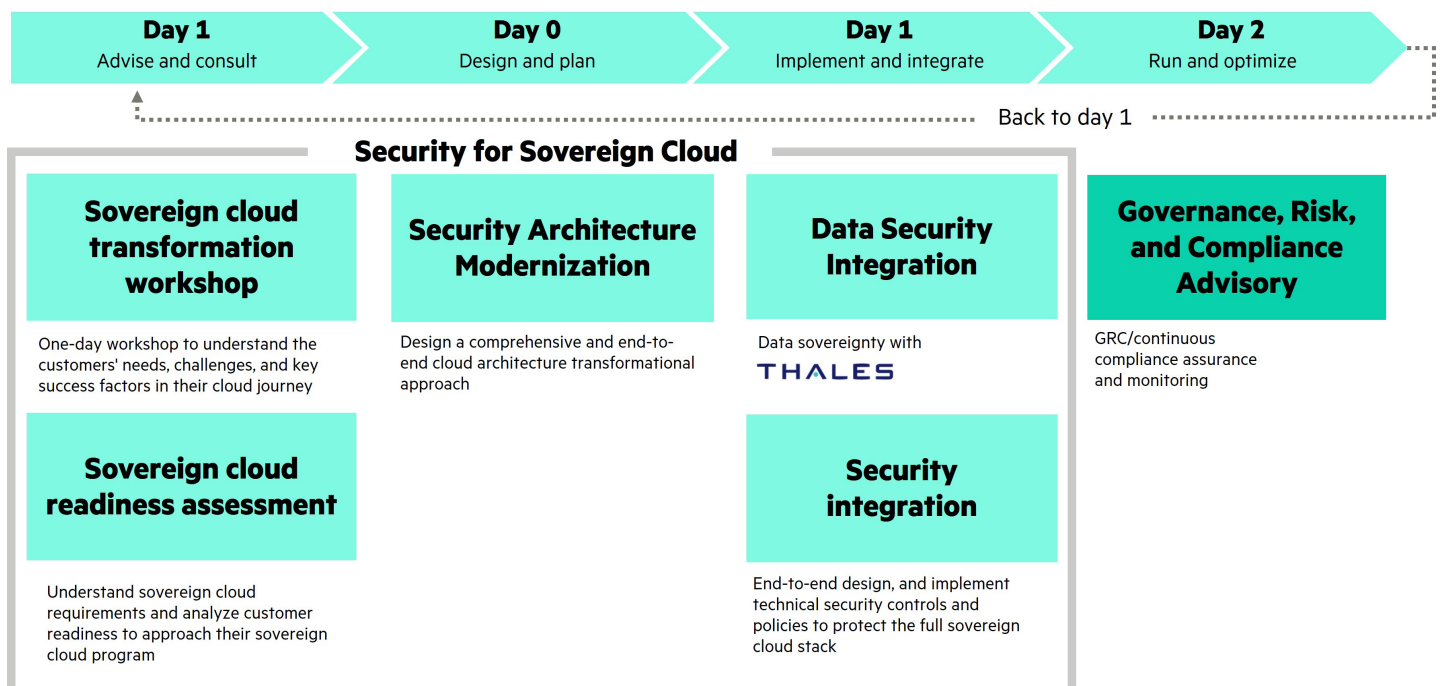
Day 1
Advise and consult

Day 0
Design and plan

Day 1
Implement and integrate

Day 2
Run and optimize

Back to day 1

Security for Sovereign Cloud

Sovereign cloud transformation workshop

One-day workshop to understand the customers' needs, challenges, and key success factors in their cloud journey

Sovereign cloud readiness assessment

Understand sovereign cloud requirements and analyze customer readiness to approach their sovereign cloud program

Security Architecture Modernization

Design a comprehensive and end-to-end cloud architecture transformational approach

Data Security Integration

Data sovereignty with

THALES

Security integration

End-to-end design, and implement technical security controls and policies to protect the full sovereign cloud stack

Governance, Risk, and Compliance Advisory

GRC/continuous compliance assurance and monitoring